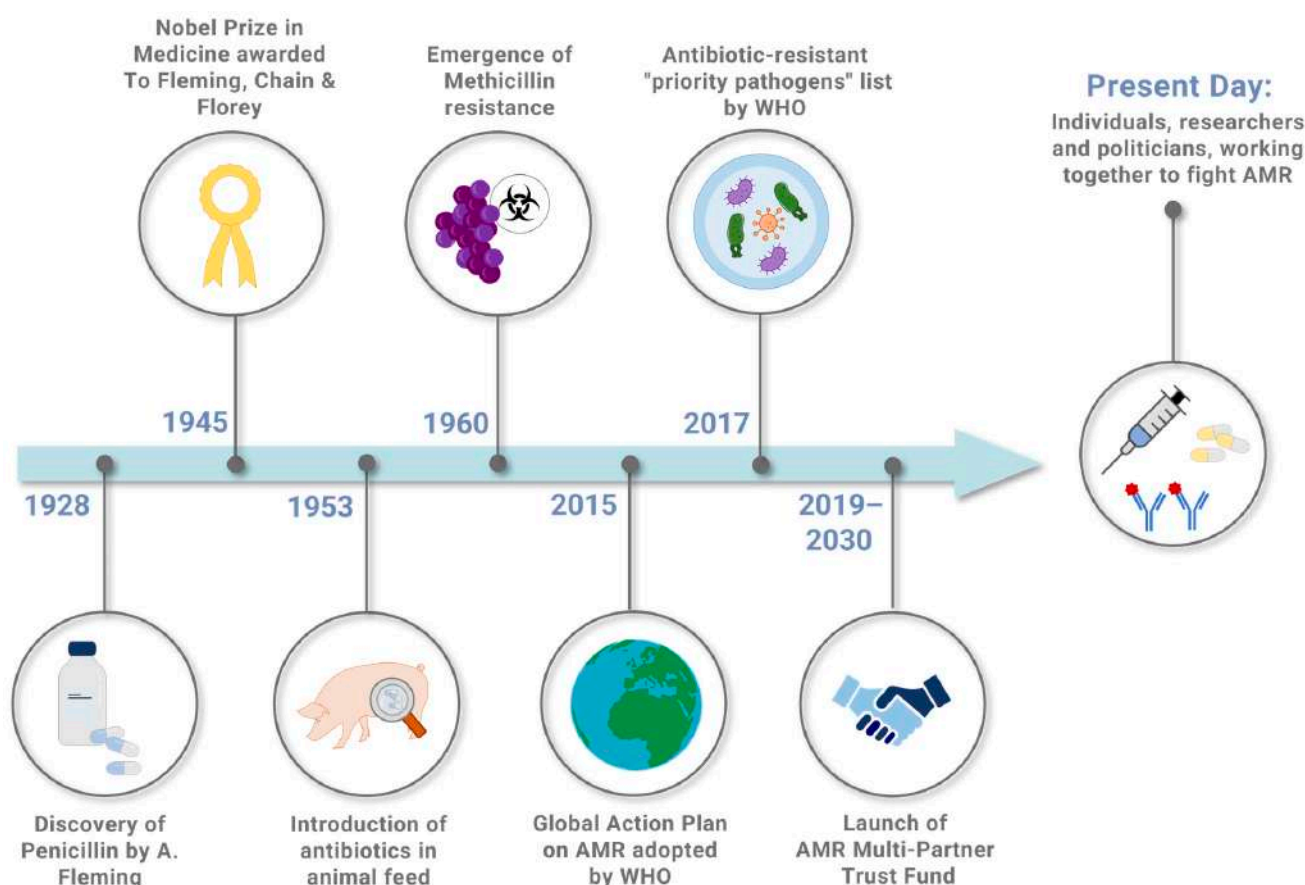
Nobel Prize in Medicine awarded To Fleming, Chain & Florey

Emergence of Methicillin resistance

Antibiotic-resistant "priority pathogens" list by WHO

Present Day:
Individuals, researchers and politicians, working together to fight AMR

1945

1960

2017

1928

1953

2015

2019–2030

Discovery of Penicillin by A. Fleming

Introduction of antibiotics in animal feed

Global Action Plan on AMR adopted by WHO

Launch of AMR Multi-Partner Trust Fund